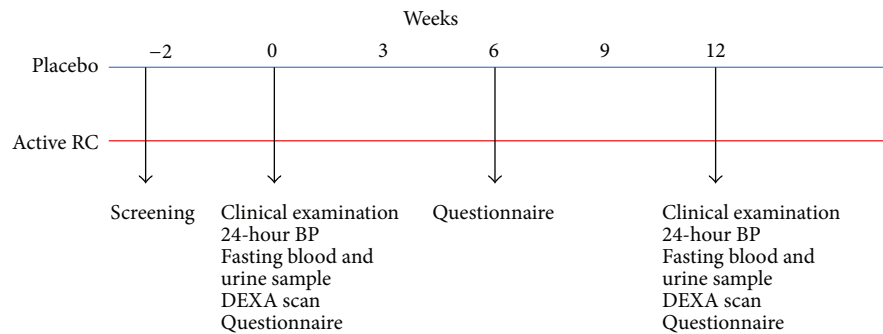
Weeks

−2 0 3 6 9 12

Placebo

Active RC

Screening

Clinical examination
24-hour BP
Fasting blood and urine sample
DEXA scan
Questionnaire

Questionnaire

Clinical examination
24-hour BP
Fasting blood and urine sample
DEXA scan
Questionnaire